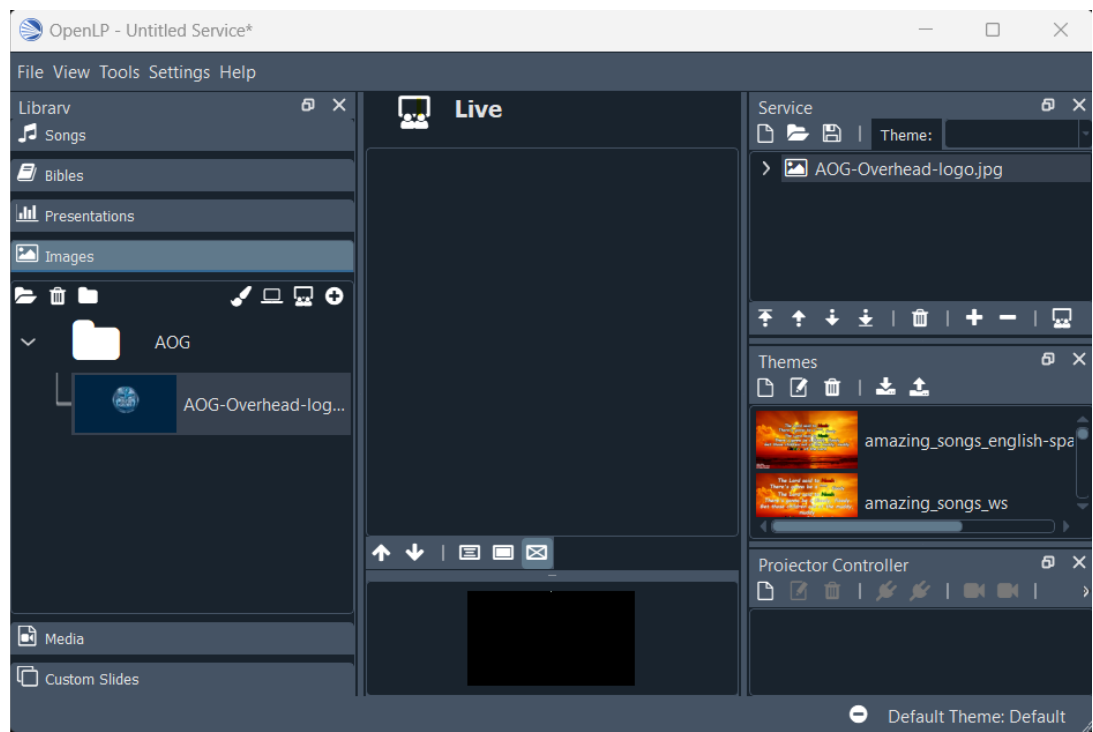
OpenLP - Untitled Service*

File View Tools Settings Help

Librarv

Songs

Bibles

Presentations

Images

AOG

AOG-Overhead-log...

Media

Custom Slides

Live

Service

Theme:

AOG-Overhead-logo.jpg

Themes

amazing_songs_english-spa

amazing_songs_ws

Proiector Controller

Default Theme: Default